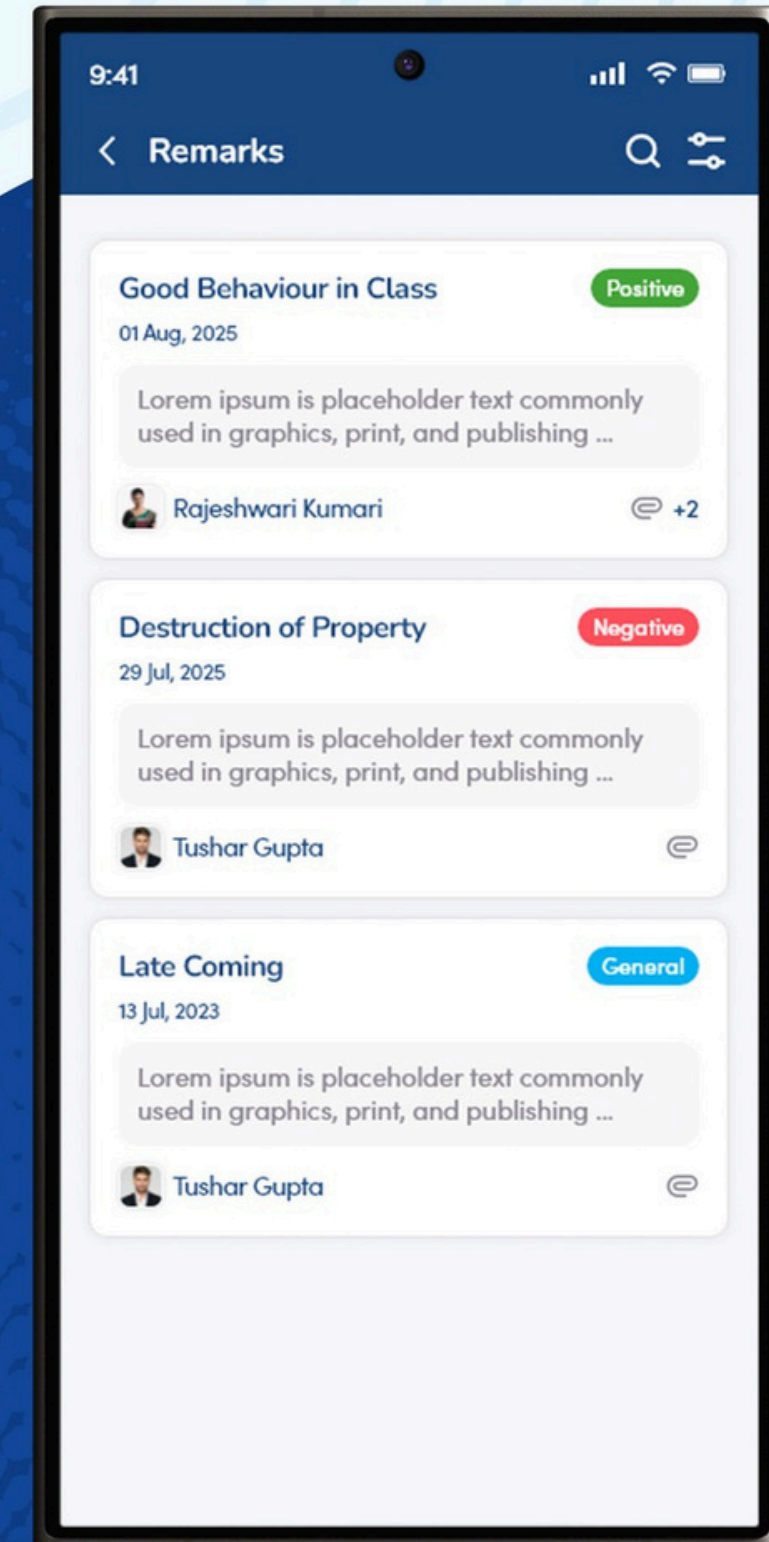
9:41

Remarks

Good Behaviour in Class
Positive
01 Aug, 2025
Lorem ipsum is placeholder text commonly used in graphics, print, and publishing ...
Rajeshwari Kumari
+2

Destruction of Property
Negative
29 Jul, 2025
Lorem ipsum is placeholder text commonly used in graphics, print, and publishing ...
Tushar Gupta

Late Coming
General
13 Jul, 2023
Lorem ipsum is placeholder text commonly used in graphics, print, and publishing ...
Tushar Gupta